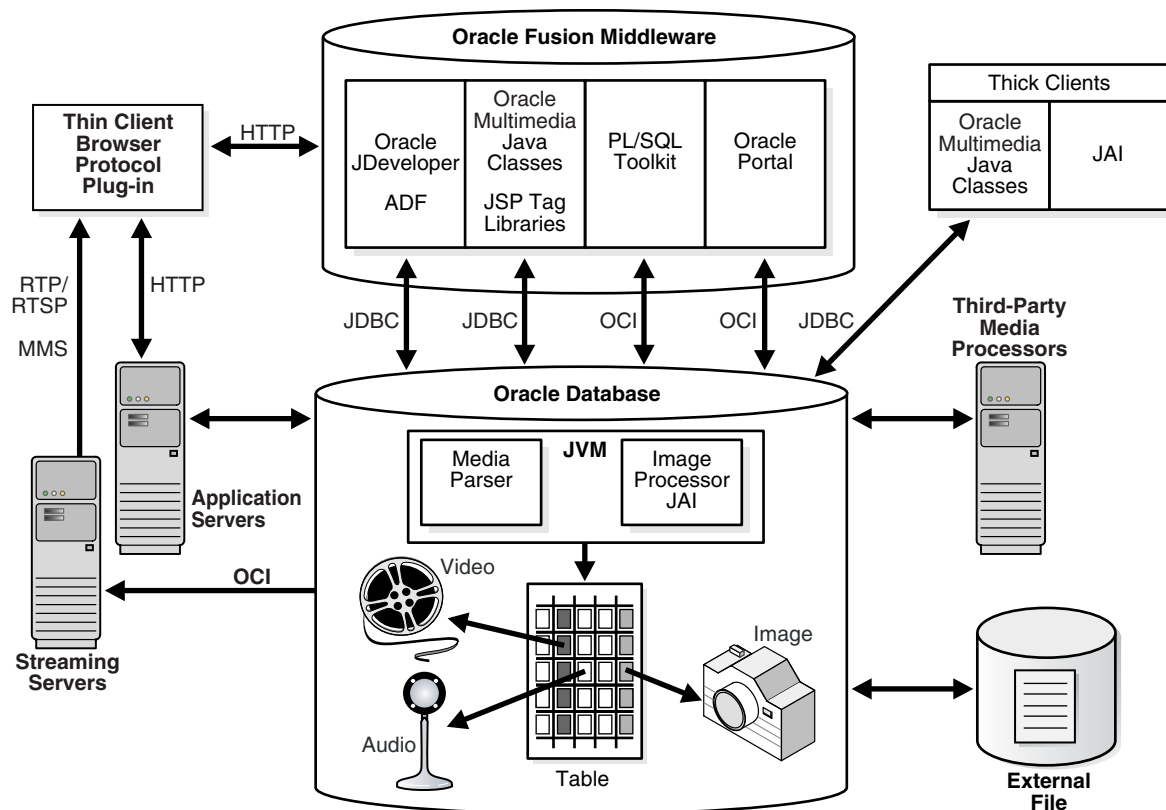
Oracle Fusion Middleware

Thin Client Browser Protocol Plug-in

HTTP

Oracle JDeveloper

ADF

Oracle Multimedia Java Classes

JSP Tag Libraries

PL/SQL Toolkit

Oracle Portal

Thick Clients

Oracle Multimedia Java Classes

JAI

RTP/ RTSP

MMS

HTTP

JDBC

JDBC

OCI

OCI

JDBC

Third-Party Media Processors

Oracle Database

JVM

Media Parser

Image Processor JAI

Application Servers

OCI

Video

Image

Streaming Servers

Audio

Table

External File